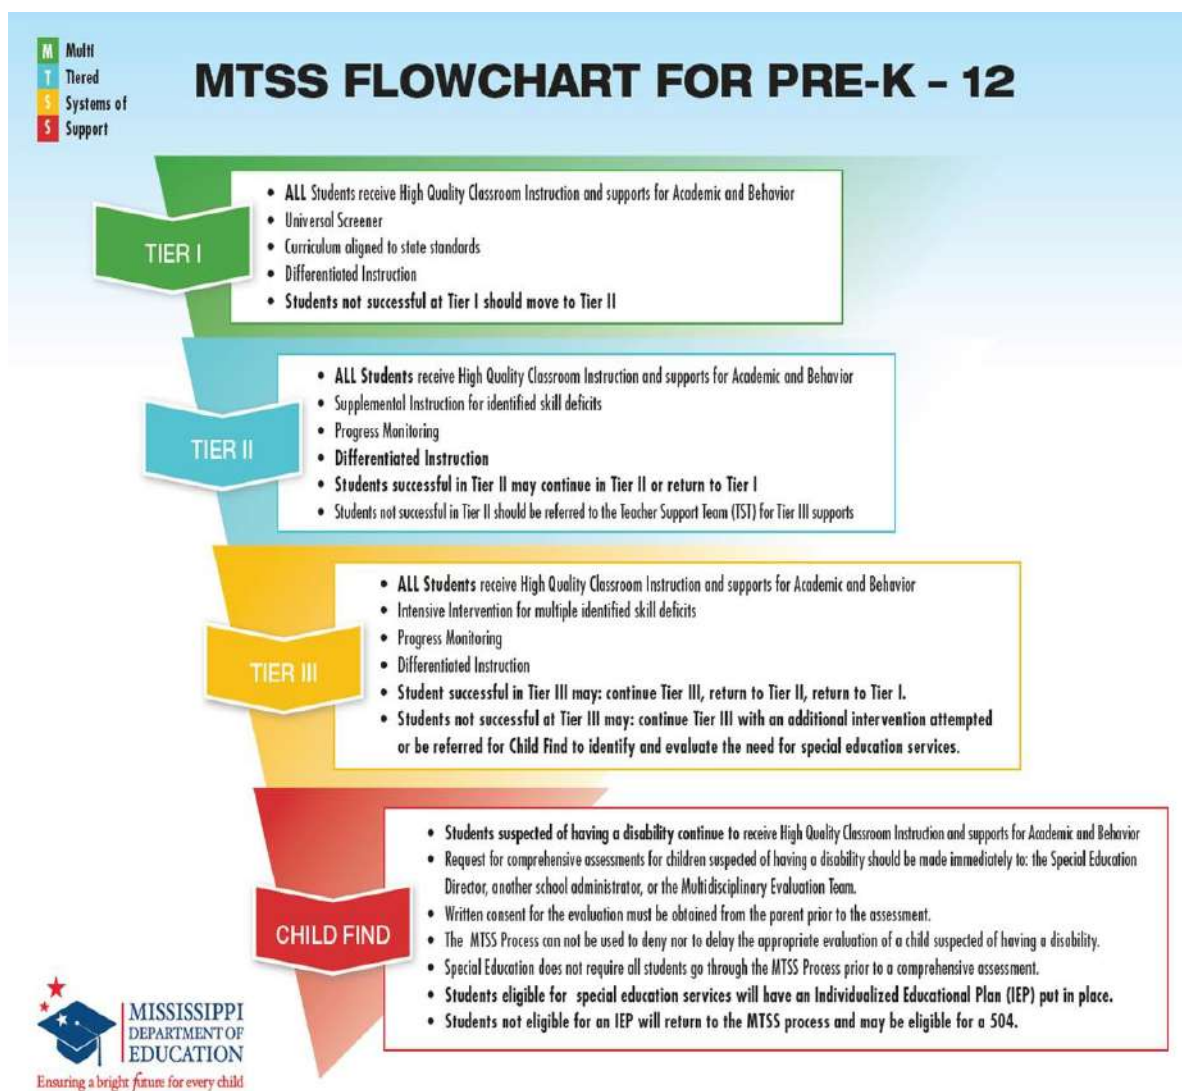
M Multi
T Tiered
S Systems of
S Support

MTSS FLOWCHART FOR PRE-K - 12

TIER I

- ALL Students receive High Quality Classroom Instruction and supports for Academic and Behavior
- Universal Screener
- Curriculum aligned to state standards
- Differentiated Instruction
- Students not successful at Tier I should move to Tier II

TIER II

- ALL Students receive High Quality Classroom Instruction and supports for Academic and Behavior
- Supplemental Instruction for identified skill deficits
- Progress Monitoring
- Differentiated Instruction
- Students successful in Tier II may continue in Tier II or return to Tier I
- Students not successful in Tier II should be referred to the Teacher Support Team (TST) for Tier III supports

TIER III

- ALL Students receive High Quality Classroom Instruction and supports for Academic and Behavior
- Intensive Intervention for multiple identified skill deficits
- Progress Monitoring
- Differentiated Instruction
- Student successful in Tier III may: continue Tier III, return to Tier II, return to Tier I.
- Students not successful at Tier III may: continue Tier III with an additional intervention attempted or be referred for Child Find to identify and evaluate the need for special education services.

CHILD FIND

- Students suspected of having a disability continue to receive High Quality Classroom Instruction and supports for Academic and Behavior
- Request for comprehensive assessments for children suspected of having a disability should be made immediately to: the Special Education Director, another school administrator, or the Multidisciplinary Evaluation Team.
- Written consent for the evaluation must be obtained from the parent prior to the assessment.
- The MTSS Process can not be used to deny nor to delay the appropriate evaluation of a child suspected of having a disability.
- Special Education does not require all students go through the MTSS Process prior to a comprehensive assessment.
- Students eligible for special education services will have an Individualized Educational Plan (IEP) put in place.
- Students not eligible for an IEP will return to the MTSS process and may be eligible for a 504.

MISSISSIPPI DEPARTMENT OF EDUCATION
Ensuring a bright future for every child